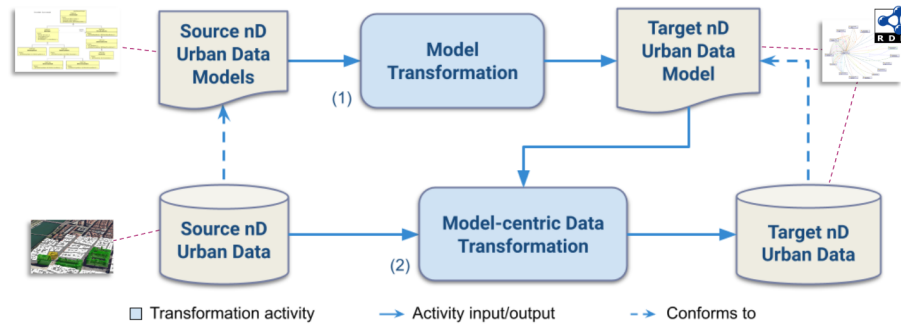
Source nD Urban Data Models

Model Transformation

(1)

Target nD Urban Data Model

RDF

Source nD Urban Data

Model-centric Data Transformation

(2)

Target nD Urban Data

Transformation activity

Activity input/output

Conforms to